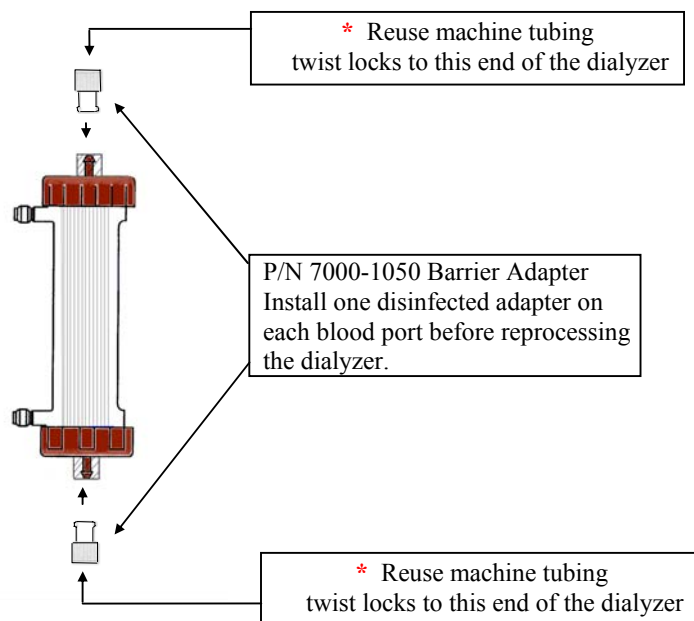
* Reuse machine tubing twist locks to this end of the dialyzer

P/N 7000-1050 Barrier Adapter Install one disinfected adapter on each blood port before reprocessing the dialyzer.

* Reuse machine tubing twist locks to this end of the dialyzer